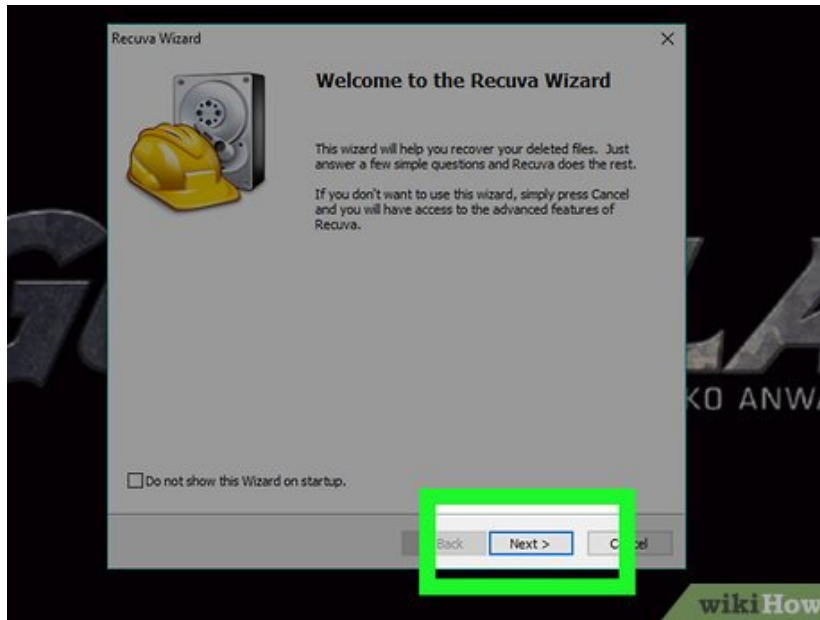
Recuva Wizard

×

Welcome to the Recuva Wizard

This wizard will help you recover your deleted files. Just answer a few simple questions and Recuva does the rest.

If you don't want to use this wizard, simply press Cancel and you will have access to the advanced features of Recuva.

G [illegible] LA

KO ANWA

Do not show this Wizard on startup.

Back

Next >

C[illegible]el

wikiHow